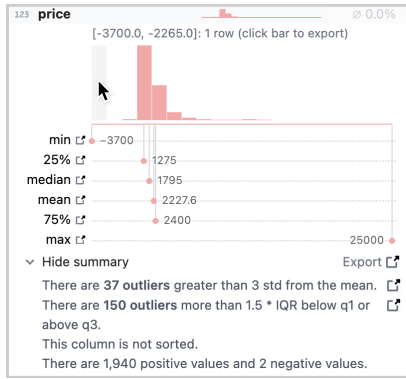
123 price
⊘ 0.0%

[-3700.0, -2265.0]: 1 row (click bar to export)

min −3700
25% 1275
median 1795
mean 2227.6
75% 2400
max 25000

Hide summary
Export

There are **37 outliers** greater than 3 std from the mean.

There are **150 outliers** more than 1.5 * IQR below q1 or above q3.

This column is not sorted.

There are 1,940 positive values and 2 negative values.